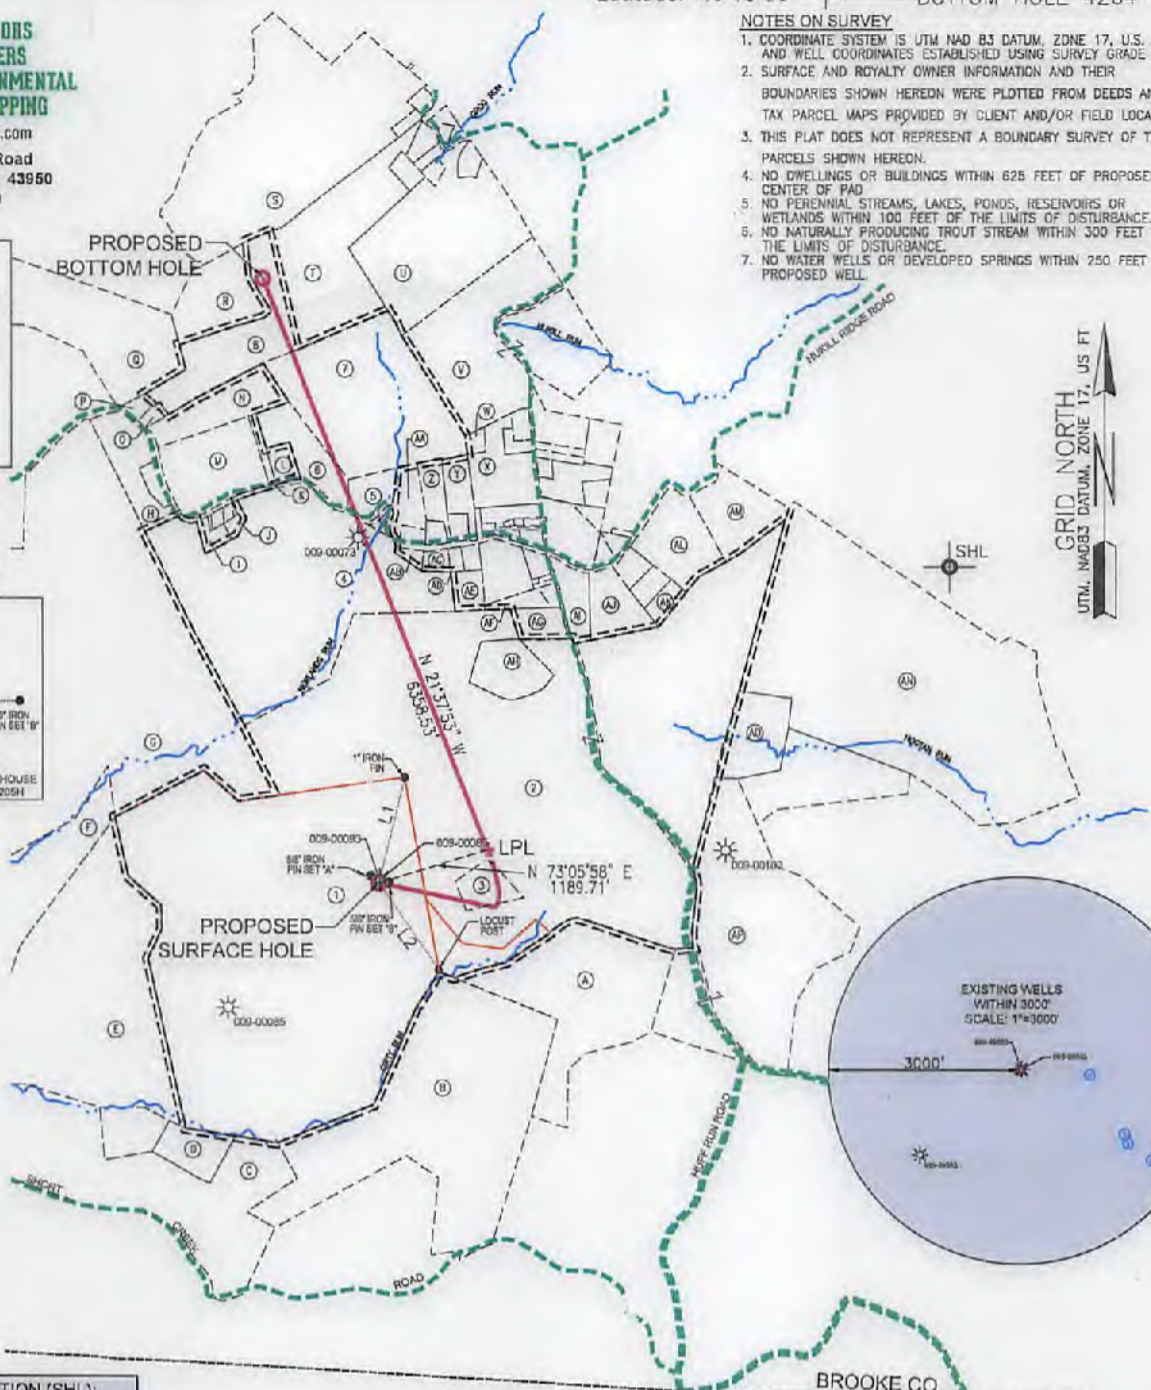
ORS
ERS
NMENTAL
PPING
.com
Road
43950

BOTTOM HOLE 4284

NOTES ON SURVEY
1. COORDINATE SYSTEM IS UTM NAD 83 DATUM, ZONE 17, U.S. AND WELL COORDINATES ESTABLISHED USING SURVEY GRADE
2. SURFACE AND ROYALTY OWNER INFORMATION AND THEIR BOUNDARIES SHOWN HEREON WERE PLOTTED FROM DEEDS AN TAX PARCEL MAPS PROVIDED BY CLIENT AND/OR FIELD LOCA
3. THIS PLAT DOES NOT REPRESENT A BOUNDARY SURVEY OF T PARCELS SHOWN HEREON.
4. NO DWELLINGS OR BUILDINGS WITHIN 625 FEET OF PROPOSE CENTER OF PAD
5. NO PERENNIAL STREAMS, LAKES, PONDS, RESERVOIRS OR WETLANDS WITHIN 100 FEET OF THE LIMITS OF DISTURBANCE.
6. NO NATURALLY PRODUCING TROUT STREAM WITHIN 300 FEET THE LIMITS OF DISTURBANCE.
7. NO WATER WELLS OR DEVELOPED SPRINGS WITHIN 250 FEET PROPOSED WELL.

GRID NORTH
UTM, NAD83 DATUM, ZONE 17, US FT

PROPOSED BOTTOM HOLE
S T U R Q 8 7 V P O N M L K 6 5 W AM Z Y X H J I 4 AB AC AE AD AF AG AI AH AJ AK AL AM AN AO G F E D C B A AP 1 2 3
HUFFS RIDGE ROAD
HUFF RUN
009-00073
N 21°37'53" W
6358.53'
SHL
1" IRON PIN
009-00093
009-00080
5/8" IRON PIN SET "A"
5/8" IRON PIN SET "B"
LPL
N 73°05'56" E
1189.71'
LOCUST POST
PROPOSED SURFACE HOLE
009-00085
009-00102
L1
L2
HUFF RUN ROAD
ROAD
CREEK
EXISTING WELLS WITHIN 3000'
SCALE: 1"=3000'
3000'
IRON SET "B"
HOUSE
205H
TION (SHL):
BROOKE CO